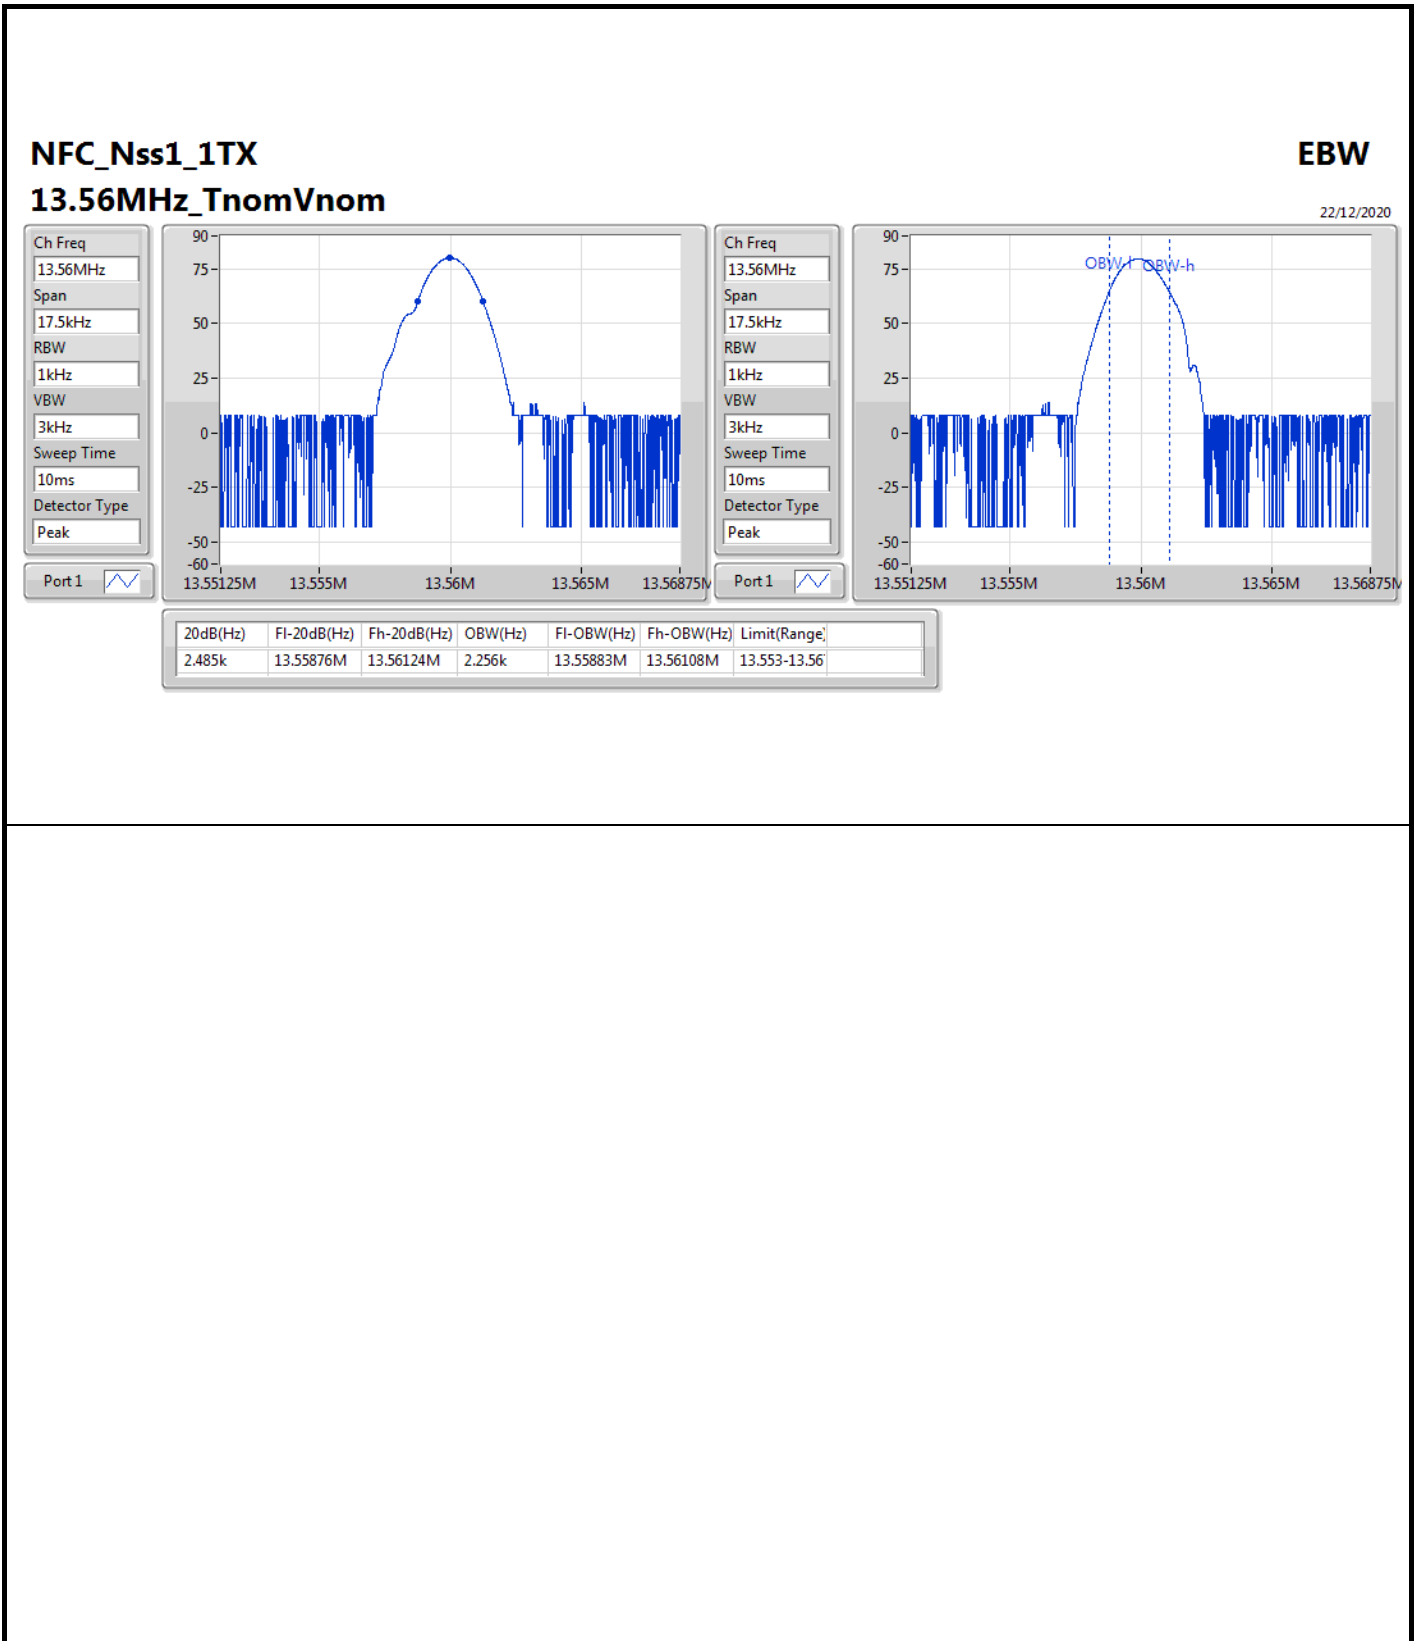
NFC_Nss1_1TX
13.56MHz_TnomVnom

EBW

22/12/2020

Ch Freq
13.56MHz
Span
17.5kHz
RBW
1kHz
VBW
3kHz
Sweep Time
10ms
Detector Type
Peak

Port 1

90
75
50
25
0
-25
-50
-60
13.55125M 13.555M 13.56M 13.565M 13.56875M

Ch Freq
13.56MHz
Span
17.5kHz
RBW
1kHz
VBW
3kHz
Sweep Time
10ms
Detector Type
Peak

Port 1

90
75
50
25
0
-25
-50
-60
OBW-l OBW-h
13.55125M 13.555M 13.56M 13.565M 13.56875M

| 20dB(Hz) | Fl-20dB(Hz) | Fh-20dB(Hz) | OBW(Hz) | Fl-OBW(Hz) | Fh-OBW(Hz) | Limit(Range) |
|---|---|---|---|---|---|---|
| 2.485k | 13.55876M | 13.56124M | 2.256k | 13.55883M | 13.56108M | 13.553-13.56 |